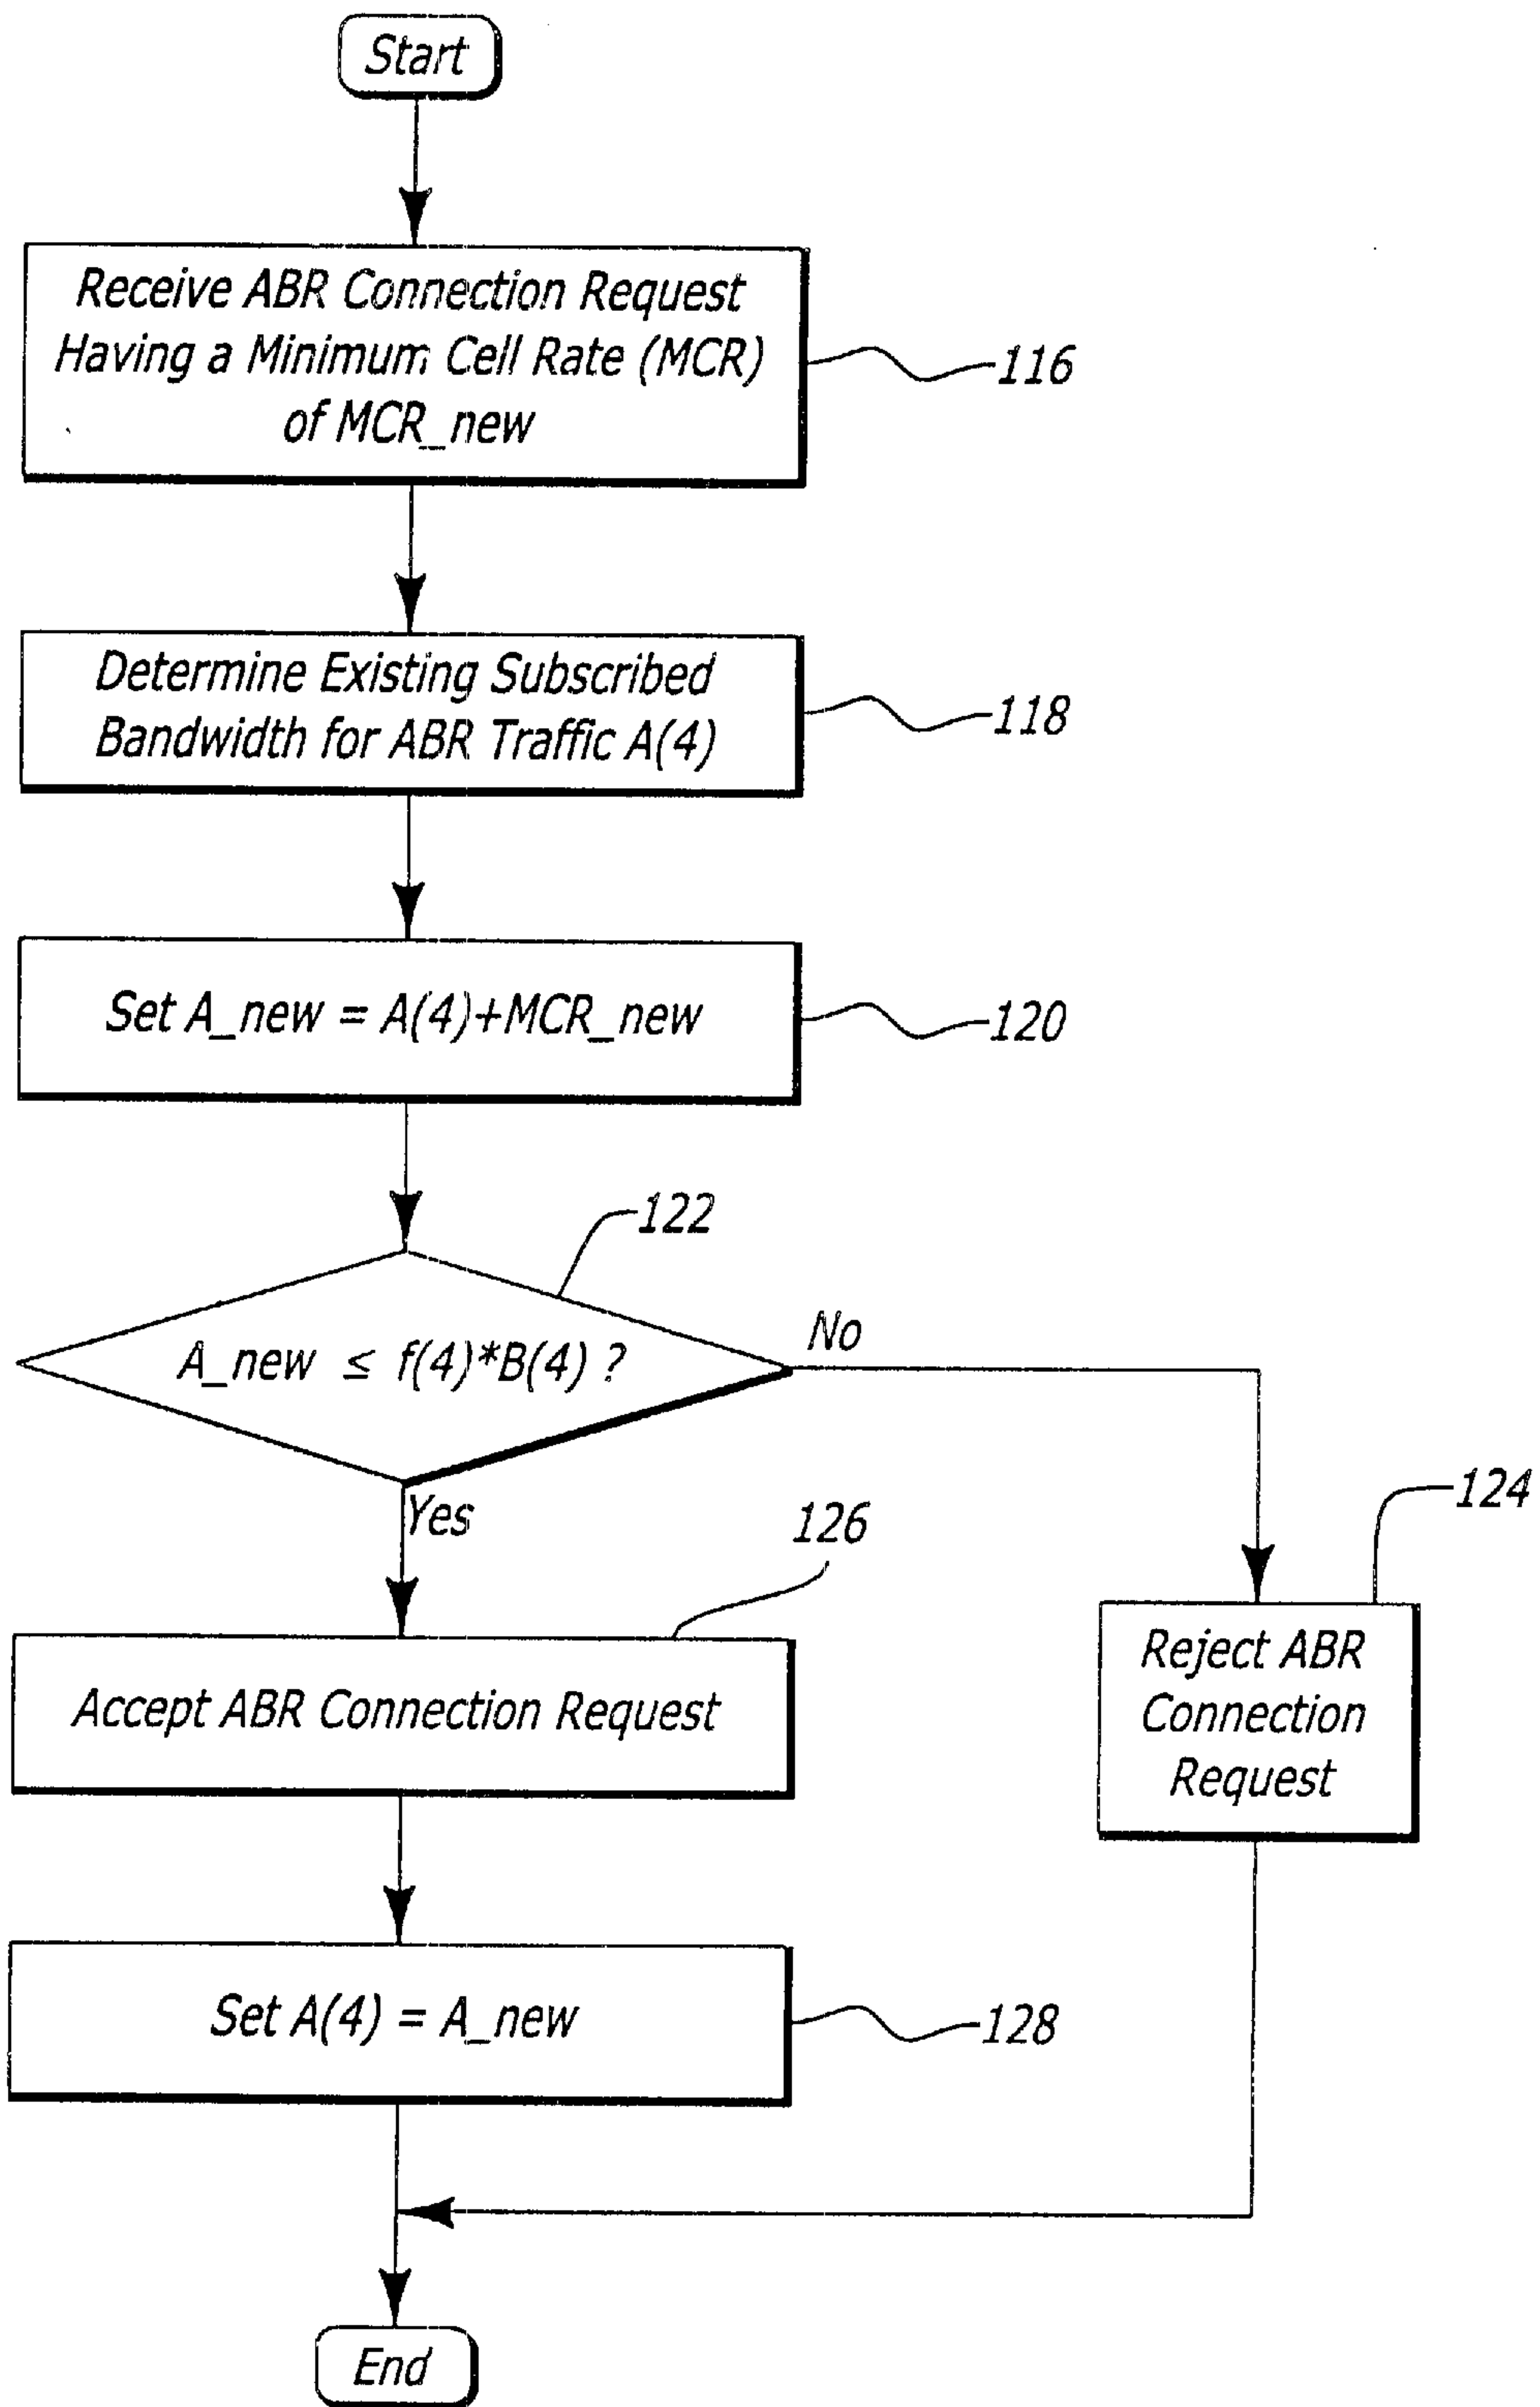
Start

Receive ABR Connection Request Having a Minimum Cell Rate (MCR) of MCR_new

116

Determine Existing Subscribed Bandwidth for ABR Traffic A(4)

118

Set A_new = A(4)+MCR_new

120

122

A_new $\leq$ f(4)*B(4) ?

No

Yes

126

124

Accept ABR Connection Request

Reject ABR Connection Request

Set A(4) = A_new

128

End